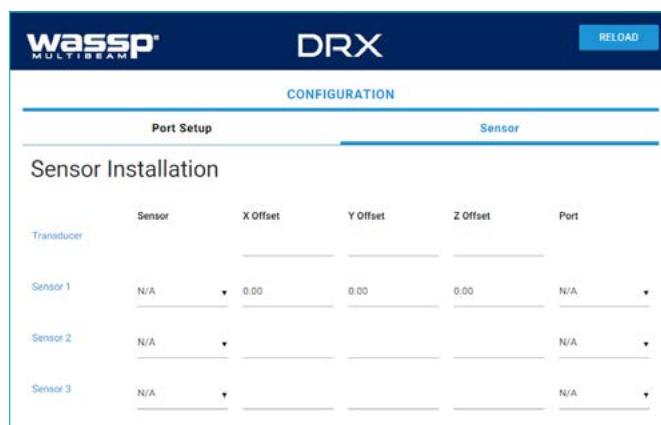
wassp MULTIBEAM

DRX

RELOAD

CONFIGURATION

Port Setup

Sensor

Sensor Installation

|  | Sensor | X Offset | Y Offset | Z Offset | Port |
|---|---|---|---|---|---|
| Transducer |  |  |  |  |  |
| Sensor 1 | N/A | 0.00 | 0.00 | 0.00 | N/A |
| Sensor 2 | N/A |  |  |  | N/A |
| Sensor 3 | N/A |  |  |  | N/A |